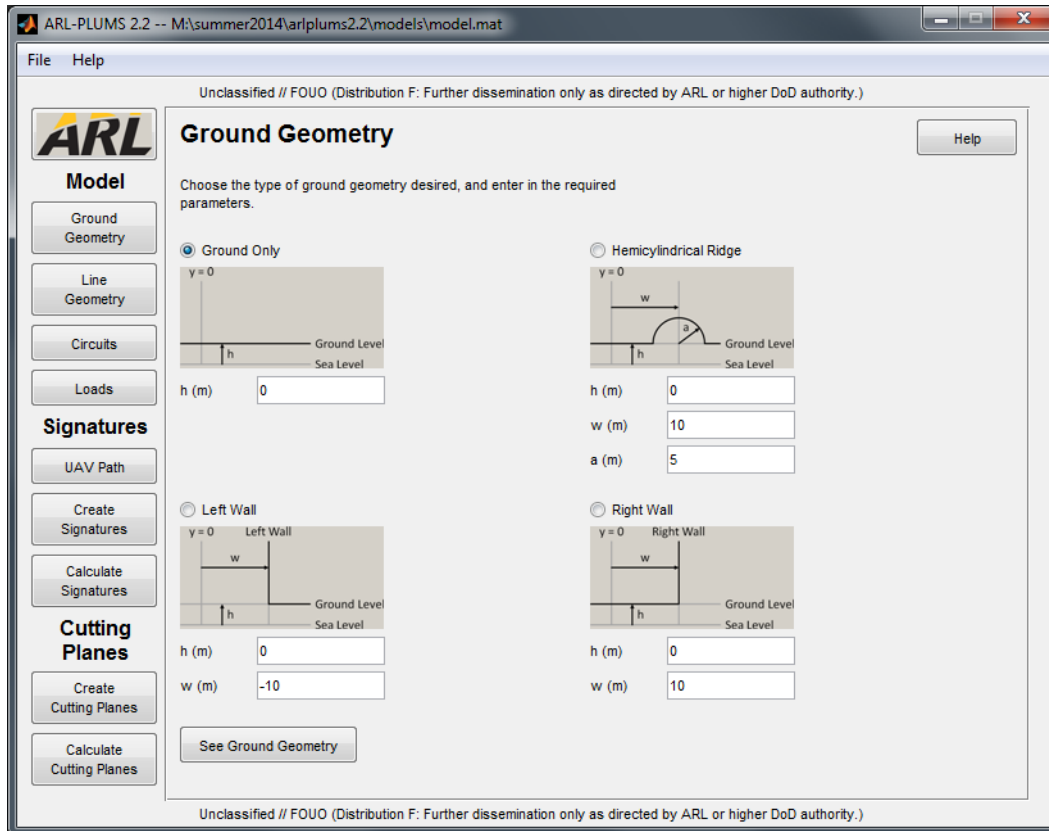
ARL-PLUMS 2.2 -- M:\summer2014\arlplums2.2\models\model.mat

File Help

Unclassified // FOUO (Distribution F: Further dissemination only as directed by ARL or higher DoD authority.)

ARL

Model

Ground Geometry

Line Geometry

Circuits

Loads

Signatures

UAV Path

Create Signatures

Calculate Signatures

Cutting Planes

Create Cutting Planes

Calculate Cutting Planes

Ground Geometry

Help

Choose the type of ground geometry desired, and enter in the required parameters.

Ground Only

y = 0

Ground Level

h

Sea Level

h (m) 0

Hemicylindrical Ridge

y = 0

w

a

Ground Level

h

Sea Level

h (m) 0

w (m) 10

a (m) 5

Left Wall

y = 0 Left Wall

w

Ground Level

h

Sea Level

h (m) 0

w (m) -10

Right Wall

y = 0 Right Wall

w

Ground Level

h

Sea Level

h (m) 0

w (m) 10

See Ground Geometry

Unclassified // FOUO (Distribution F: Further dissemination only as directed by ARL or higher DoD authority.)